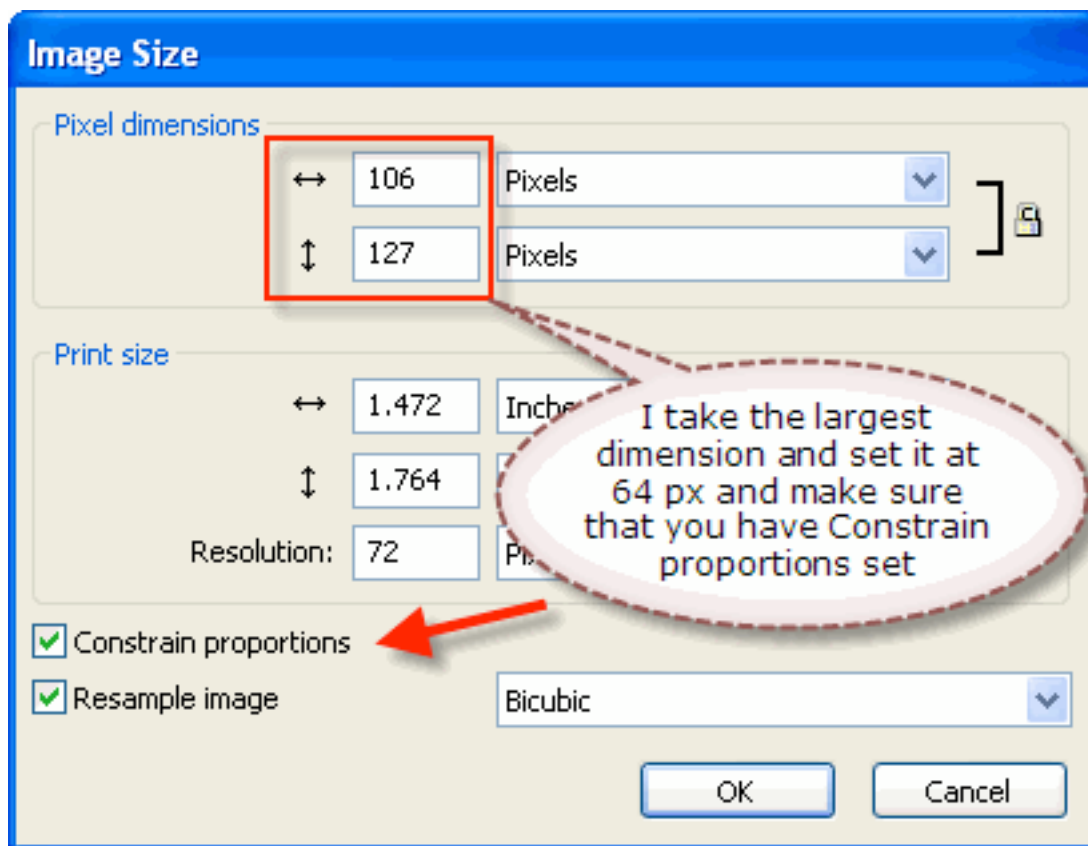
Image Size

Pixel dimensions

↔ 106 Pixels

↕ 127 Pixels

Print size

↔ 1.472 Inche

↕ 1.764

Resolution: 72 Pi

I take the largest dimension and set it at 64 px and make sure that you have Constrain proportions set

Constrain proportions

Resample image

Bicubic

OK

Cancel